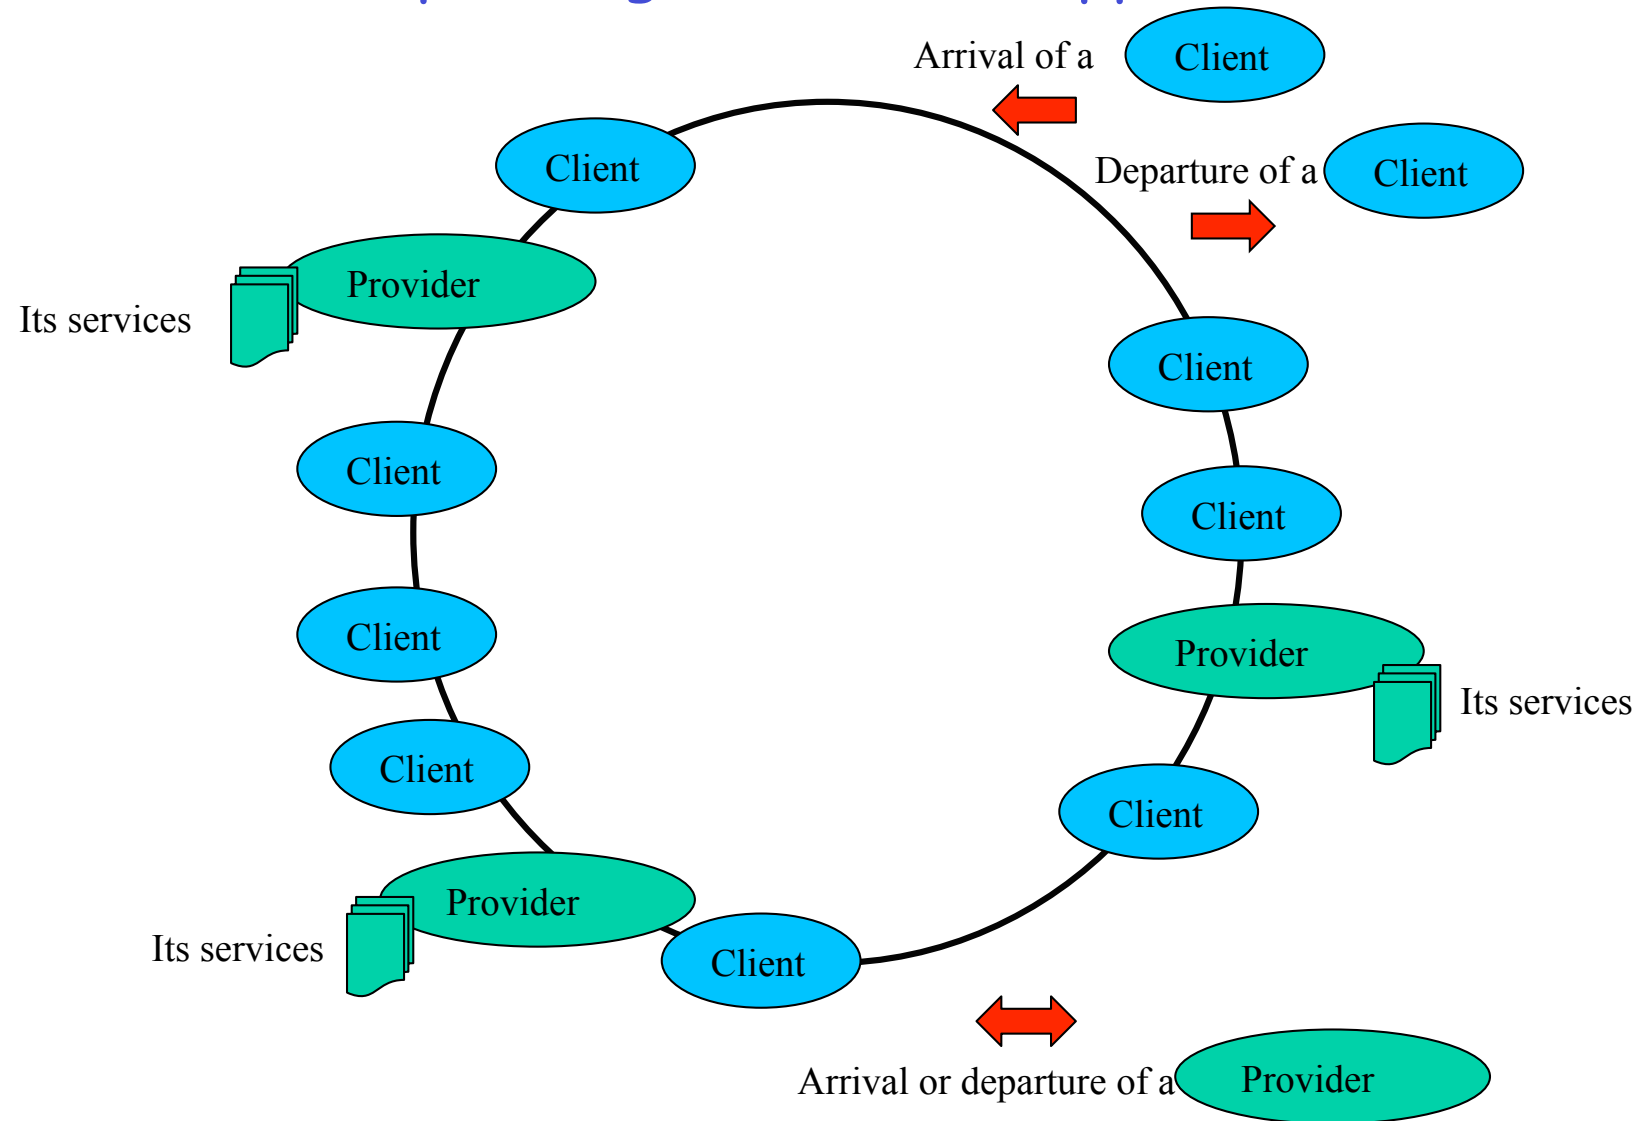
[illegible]

Arrival of a Client

Client

Departure of a Client

Provider

Its services

Client

Client

Client

Client

Provider

Its services

Client

Client

Provider

Its services

Client

Arrival or departure of a Provider